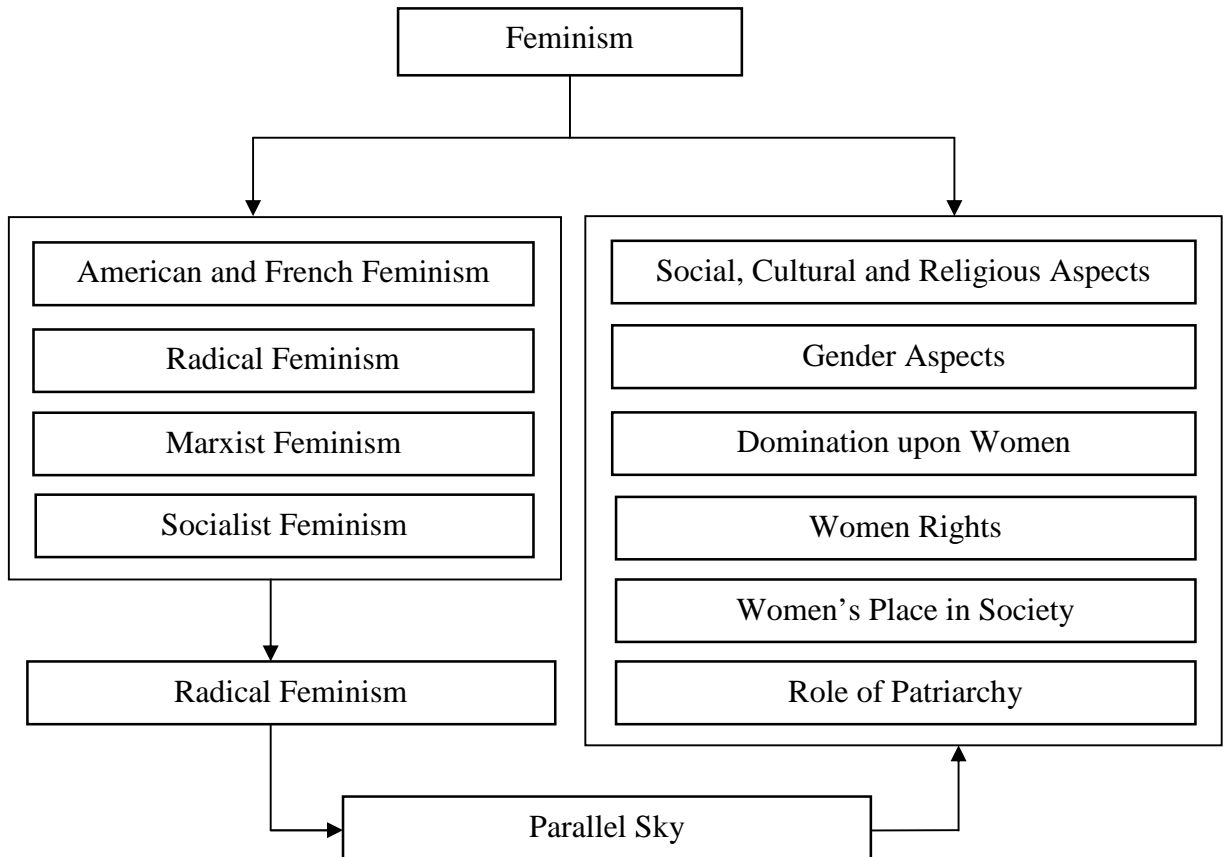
Feminism

American and French Feminism

Radical Feminism

Marxist Feminism

Socialist Feminism

Social, Cultural and Religious Aspects

Gender Aspects

Domination upon Women

Women Rights

Women’s Place in Society

Role of Patriarchy

Radical Feminism

Parallel Sky